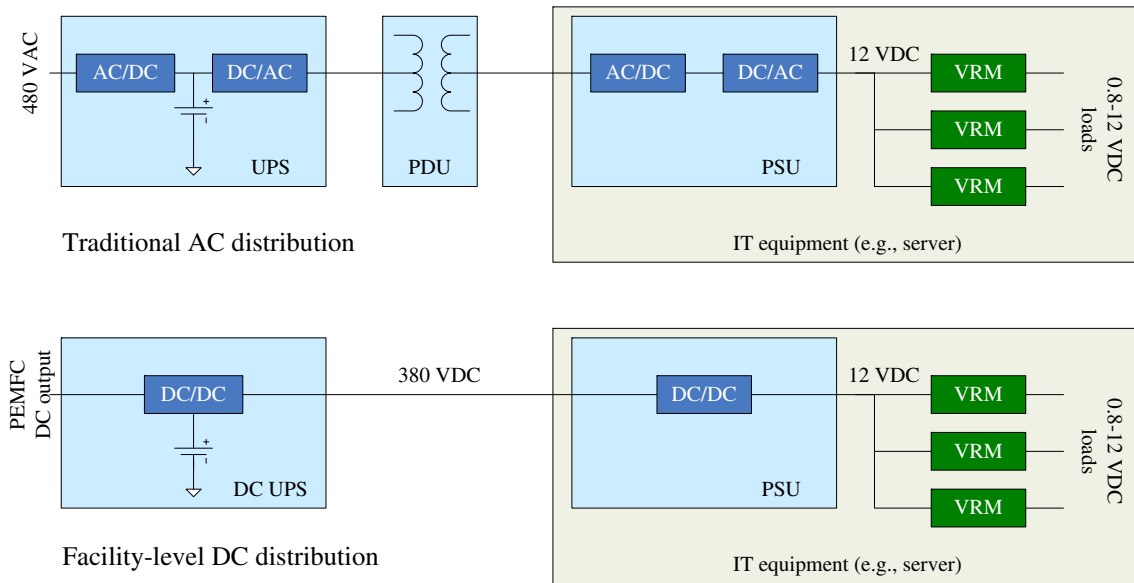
480 VAC

AC/DC

DC/AC

+

-

UPS

PDU

AC/DC

DC/AC

12 VDC

VRM

VRM

VRM

0.8-12 VDC loads

PSU

Traditional AC distribution

IT equipment (e.g., server)

PEMFC DC output

DC/DC

+

-

DC UPS

380 VDC

DC/DC

12 VDC

VRM

VRM

VRM

0.8-12 VDC loads

PSU

Facility-level DC distribution

IT equipment (e.g., server)